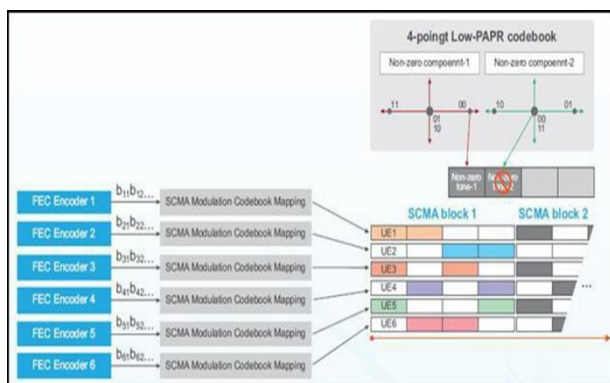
4-poingt Low-PAPR codebook

Non-zero compoennt-1

Non-zero compoennt-2

11

00

01
10

10

01

00
11

Non-zero tone-1

Non-zero tone-2

FEC Encoder 1

$b_{11}b_{12}$...

SCMA Modulation Codebook Mapping

FEC Encoder 2

$b_{21}b_{22}$...

SCMA Modulation Codebook Mapping

FEC Encoder 3

$b_{31}b_{32}$...

SCMA Modulation Codebook Mapping

FEC Encoder 4

$b_{41}b_{42}$...

SCMA Modulation Codebook Mapping

FEC Encoder 5

$b_{51}b_{52}$...

SCMA Modulation Codebook Mapping

FEC Encoder 6

$b_{61}b_{62}$...

SCMA Modulation Codebook Mapping

SCMA block 1

SCMA block 2

UE1

UE2

UE3

UE4

UE5

UE6

...